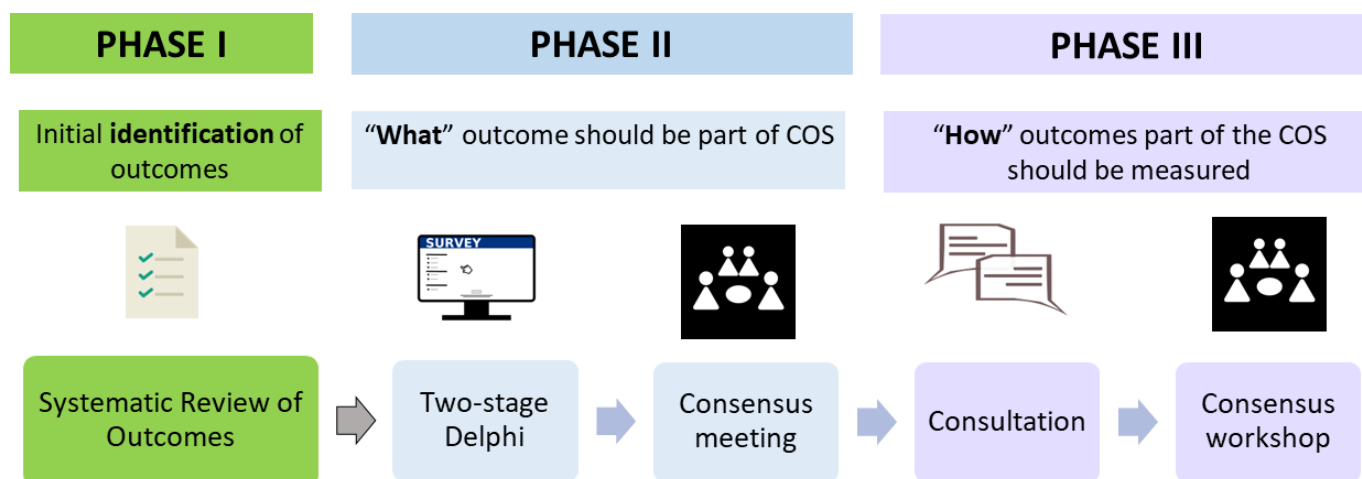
PHASE I

PHASE II

PHASE III

Initial **identification** of outcomes

"**What**" outcome should be part of COS

"**How**" outcomes part of the COS should be measured

SURVEY

Systematic Review of Outcomes

Two-stage Delphi

Consensus meeting

Consultation

Consensus workshop